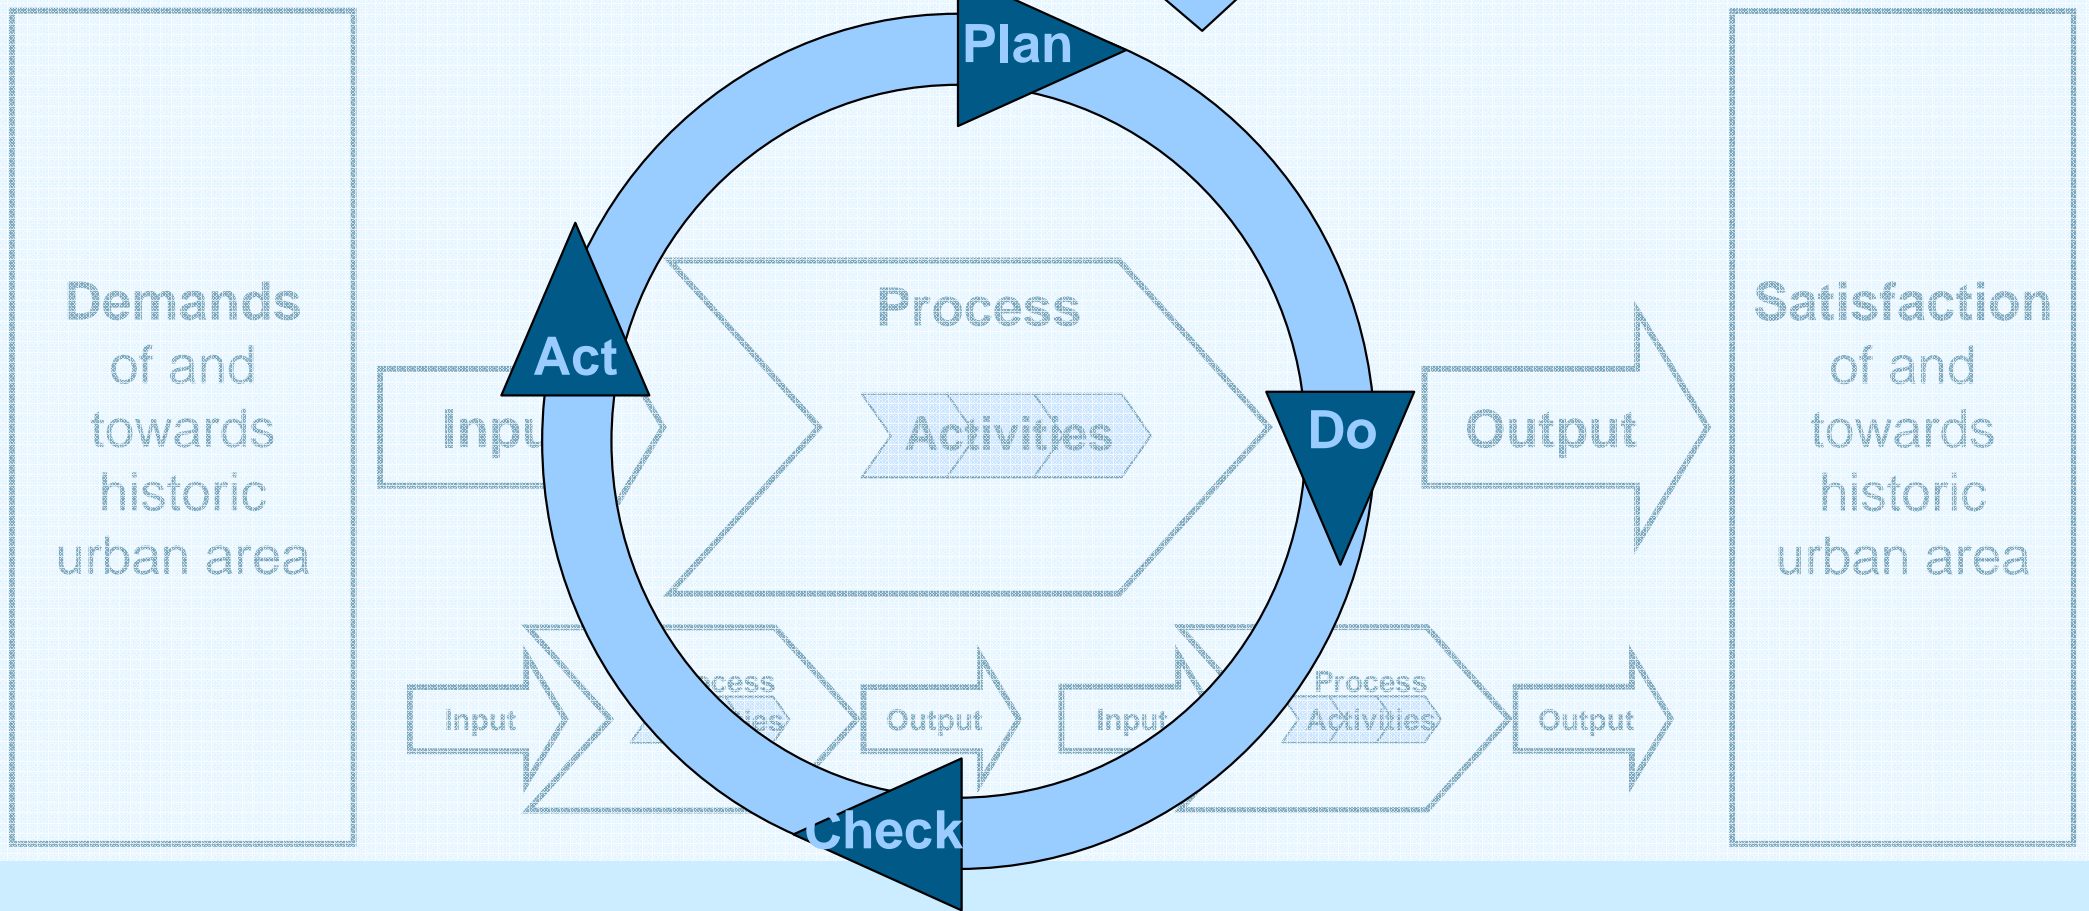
Plan

Demands of and towards historic urban area

Act

Inpu

Process

Activities

Do

Output

Satisfaction of and towards historic urban area

Input

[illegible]cess

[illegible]ies

Output

Input

Process

Activities

Output

Check